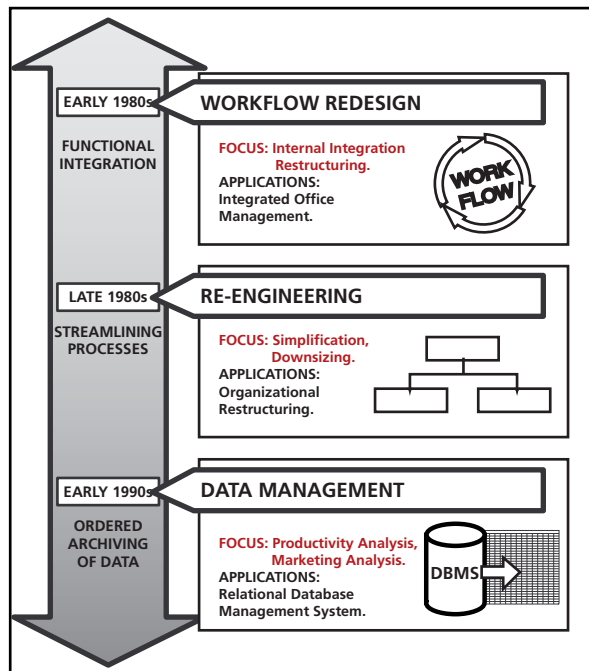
EARLY 1980s

FUNCTIONAL INTEGRATION

WORKFLOW REDESIGN

FOCUS: Internal Integration Restructuring.

APPLICATIONS: Integrated Office Management.

WORK FLOW

LATE 1980s

STREAMLINING PROCESSES

RE-ENGINEERING

FOCUS: Simplification, Downsizing.

APPLICATIONS: Organizational Restructuring.

EARLY 1990s

ORDERED ARCHIVING OF DATA

DATA MANAGEMENT

FOCUS: Productivity Analysis, Marketing Analysis.

APPLICATIONS: Relational Database Management System.

DBMS